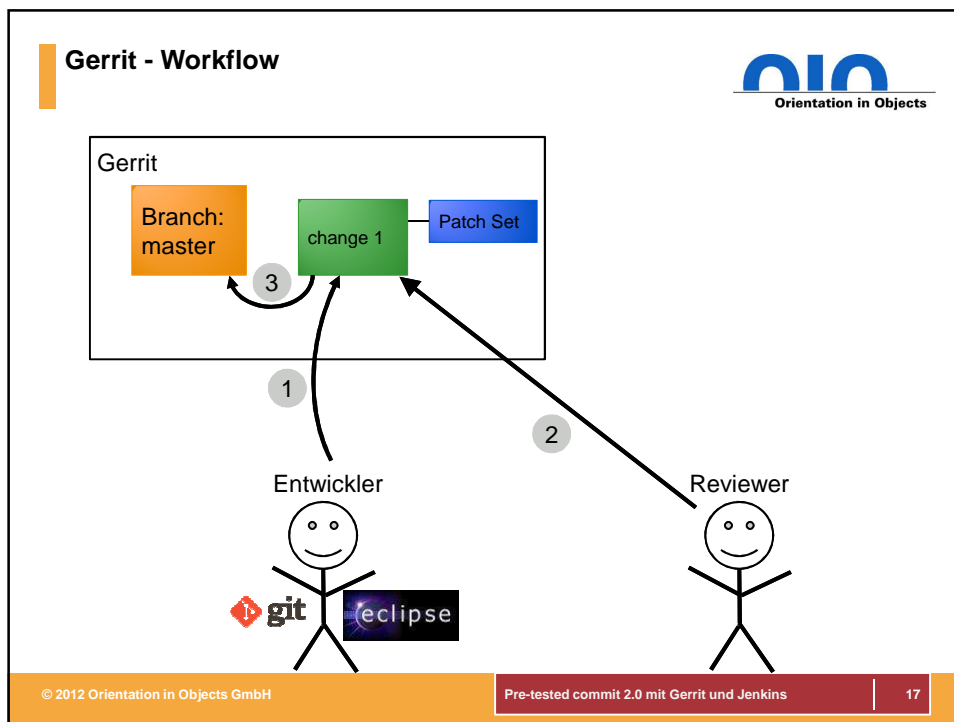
Gerrit - Workflow

Orientation in Objects

Gerrit

Branch: master

change 1

Patch Set

3

1

2

Entwickler

Reviewer

git

eclipse

© 2012 Orientation in Objects GmbH

Pre-tested commit 2.0 mit Gerrit und Jenkins

17